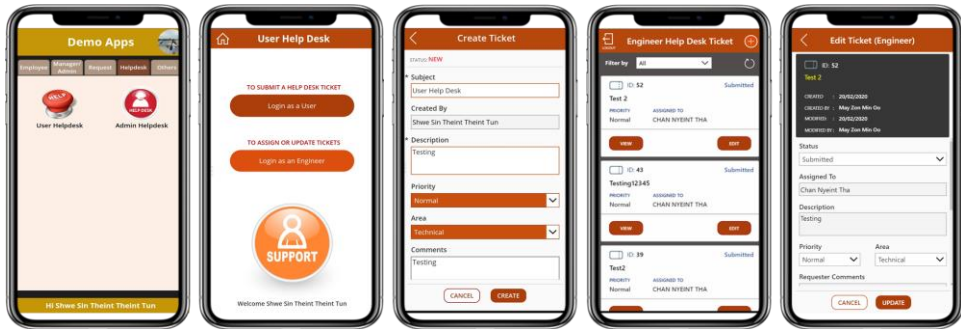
Demo Apps

Employee | Manager/Admin | Request | Helpdesk | Others

HELP
User Helpdesk

HELP DESK
Admin Helpdesk

Hi Shwe Sin Theint Theint Tun

User Help Desk

TO SUBMIT A HELP DESK TICKET

Login as a User

TO ASSIGN OR UPDATE TICKETS

Login as an Engineer

SUPPORT

Welcome Shwe Sin Theint Theint Tun

Create Ticket

STATUS NEW

* Subject
User Help Desk

Created By
Shwe Sin Theint Theint Tun

* Description
Testing

Priority
Normal

Area
Technical

Comments
Testing

CANCEL
CREATE

LOGOUT
Engineer Help Desk Ticket

Filter by All

ID: 52
Submitted
Test 2
PRIORITY
Normal
ASSIGNED TO
CHAN NYEINT THA
VIEW
EDIT

ID: 43
Submitted
Testing12345
PRIORITY
Normal
ASSIGNED TO
CHAN NYEINT THA
VIEW
EDIT

ID: 39
Submitted
Test2
PRIORITY
Normal
ASSIGNED TO
CHAN NYEINT THA

Edit Ticket (Engineer)

ID: 52
Test 2

CREATED : 20/02/2020
CREATED BY : May Zon Min Oo
MODIFIED : 20/02/2020
MODIFIED BY : May Zon Min Oo

Status
Submitted

Assigned To
Chan Nyeint Tha

Description
Testing

Priority
Normal

Area
Technical

Requester Comments

CANCEL
UPDATE